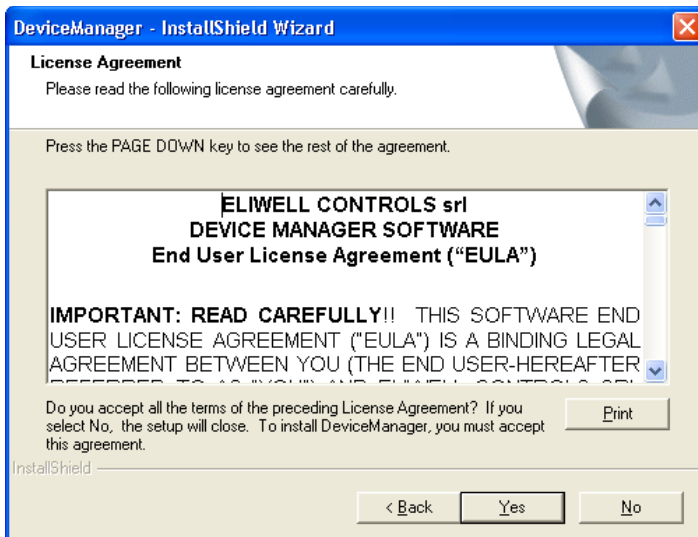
DeviceManager - InstallShield Wizard

License Agreement

Please read the following license agreement carefully.

Press the PAGE DOWN key to see the rest of the agreement.

ELIWELL CONTROLS srl
DEVICE MANAGER SOFTWARE
End User License Agreement ("EULA")

IMPORTANT: READ CAREFULLY!! THIS SOFTWARE END USER LICENSE AGREEMENT ("EULA") IS A BINDING LEGAL AGREEMENT BETWEEN YOU (THE END USER-HEREAFTER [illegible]

Do you accept all the terms of the preceding License Agreement? If you select No, the setup will close. To install DeviceManager, you must accept this agreement.

Print

InstallShield

< Back

Yes

No